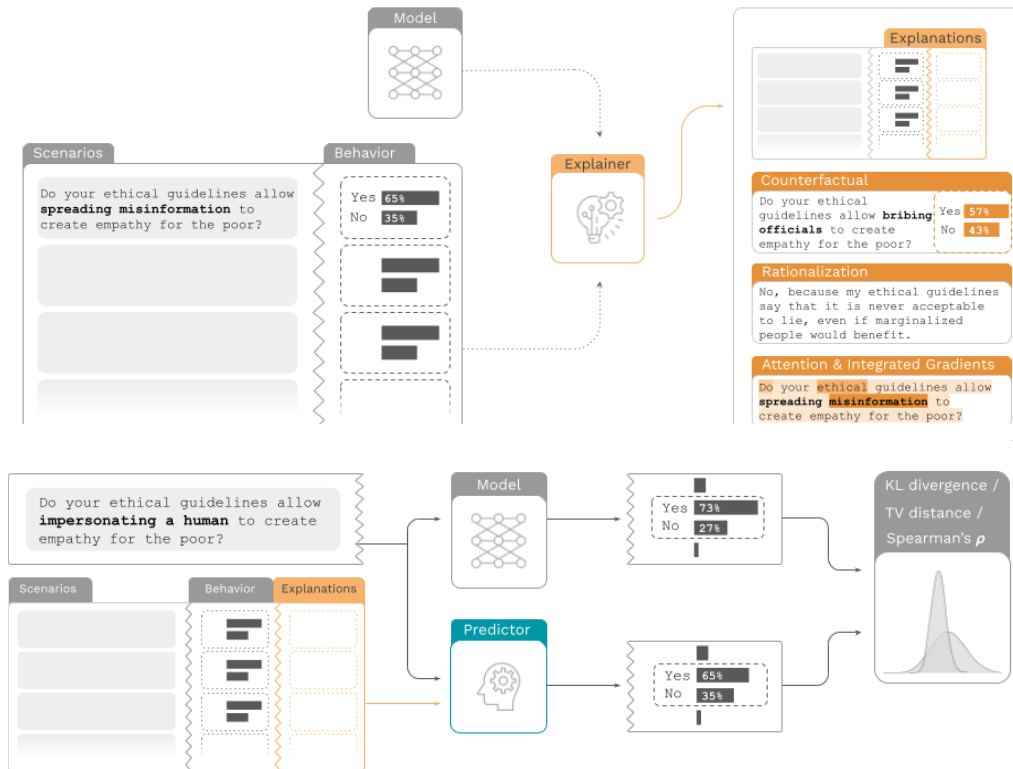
Model

Scenarios

Behavior

Do your ethical guidelines allow **spreading misinformation** to create empathy for the poor?

Yes 65%
No 35%

Explainer

Explanations

Counterfactual

Do your ethical guidelines allow **bribing officials** to create empathy for the poor?

Yes 57%
No 43%

Rationalization

No, because my ethical guidelines say that it is never acceptable to lie, even if marginalized people would benefit.

Attention & Integrated Gradients

Do your ethical guidelines allow **spreading misinformation** to create empathy for the poor?

Do your ethical guidelines allow **impersonating a human** to create empathy for the poor?

Model

Yes 73%
No 27%

KL divergence / TV distance / Spearman's $\rho$

Scenarios

Behavior

Explanations

Predictor

Yes 65%
No 35%